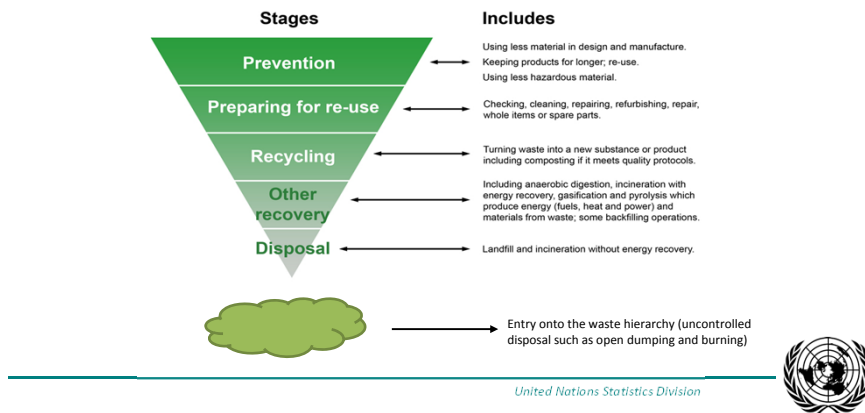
Stages

Includes

Prevention

Using less material in design and manufacture.
Keeping products for longer; re-use.
Using less hazardous material.

Preparing for re-use

Checking, cleaning, repairing, refurbishing, repair, whole items or spare parts.

Recycling

Turning waste into a new substance or product including composting if it meets quality protocols.

Other recovery

Including anaerobic digestion, incineration with energy recovery, gasification and pyrolysis which produce energy (fuels, heat and power) and materials from waste; some backfilling operations.

Disposal

Landfill and incineration without energy recovery.

Entry onto the waste hierarchy (uncontrolled disposal such as open dumping and burning)

United Nations Statistics Division